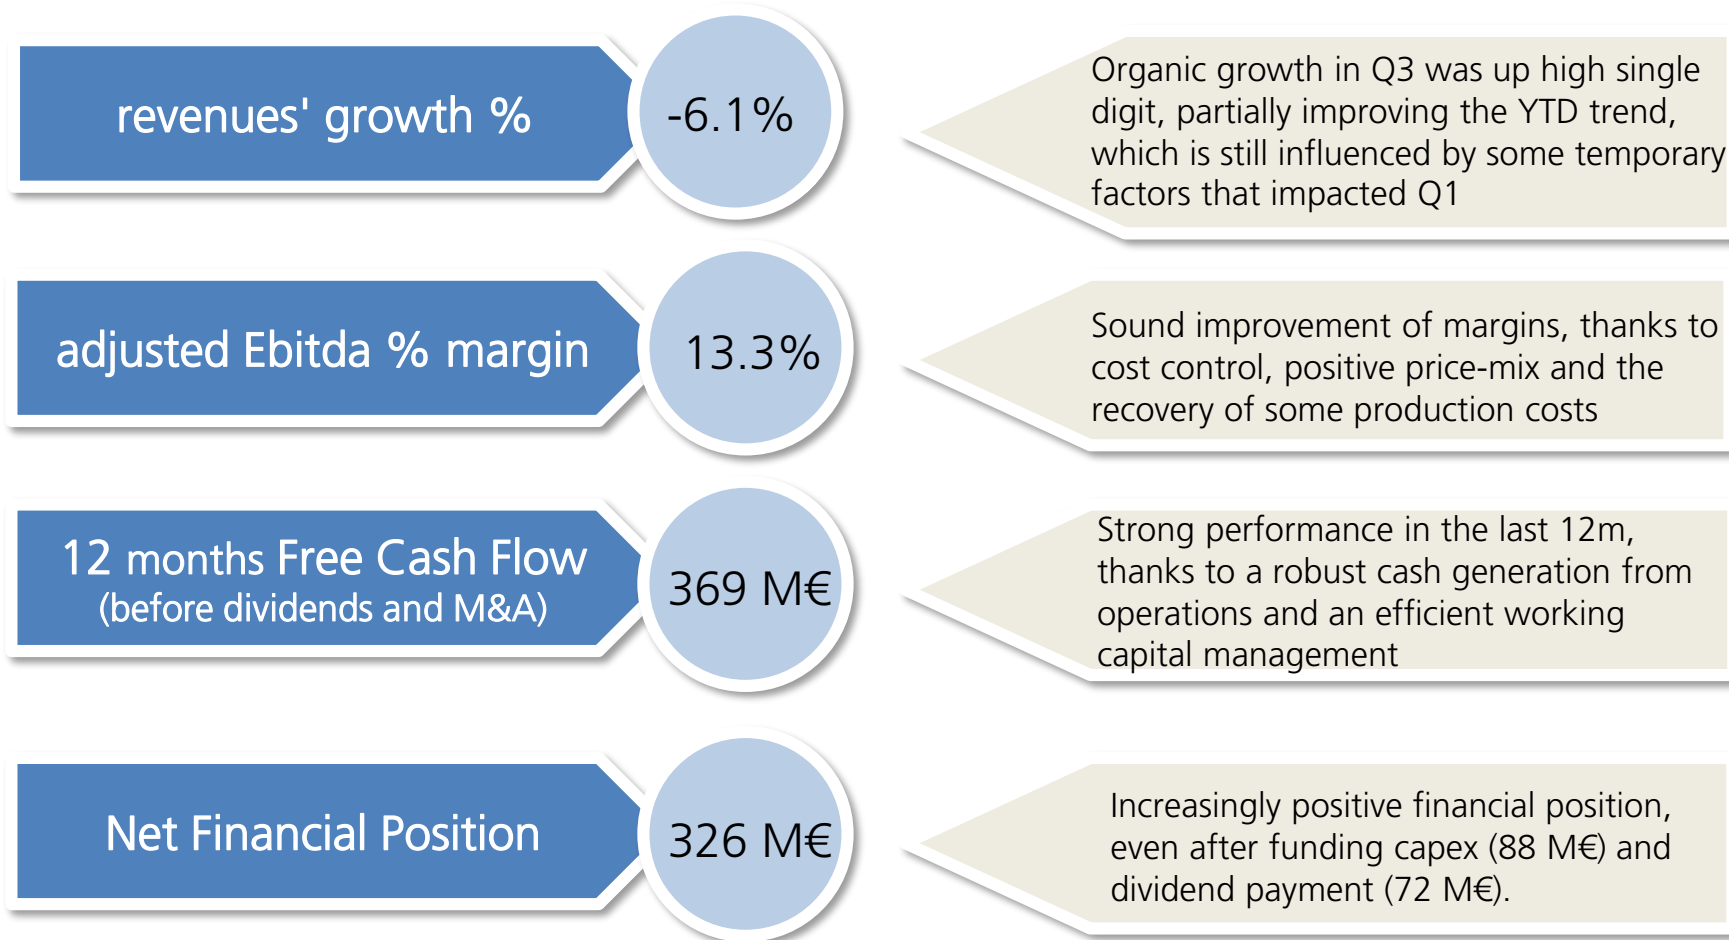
revenues' growth %

-6.1%

Organic growth in Q3 was up high single digit, partially improving the YTD trend, which is still influenced by some temporary factors that impacted Q1

adjusted Ebitda % margin

13.3%

Sound improvement of margins, thanks to cost control, positive price-mix and the recovery of some production costs

12 months Free Cash Flow (before dividends and M&A)

369 M€

Strong performance in the last 12m, thanks to a robust cash generation from operations and an efficient working capital management

Net Financial Position

326 M€

Increasingly positive financial position, even after funding capex (88 M€) and dividend payment (72 M€).